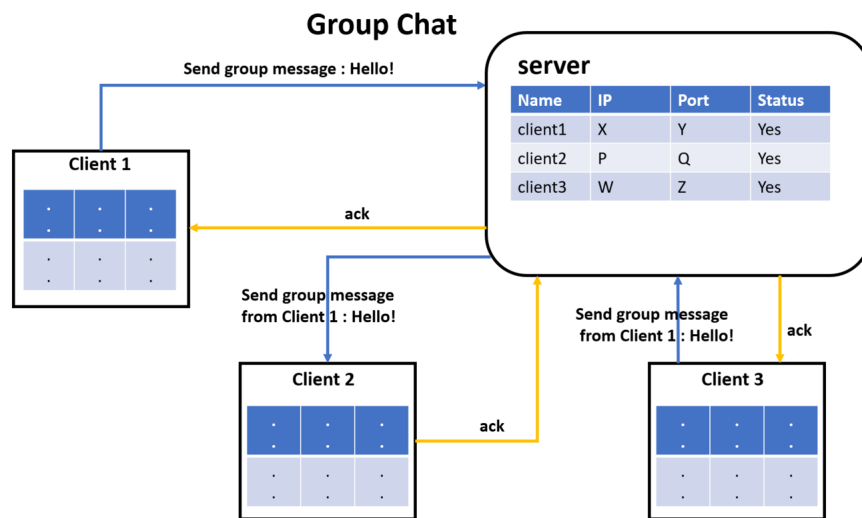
Group Chat

Send group message : Hello!

server

| Name | IP | Port | Status |
|---|---|---|---|
| client1 | X | Y | Yes |
| client2 | P | Q | Yes |
| client3 | W | Z | Yes |

Client 1

ack

Send group message from Client 1 : Hello!

Send group message from Client 1 : Hello!

ack

Client 2

Client 3

ack